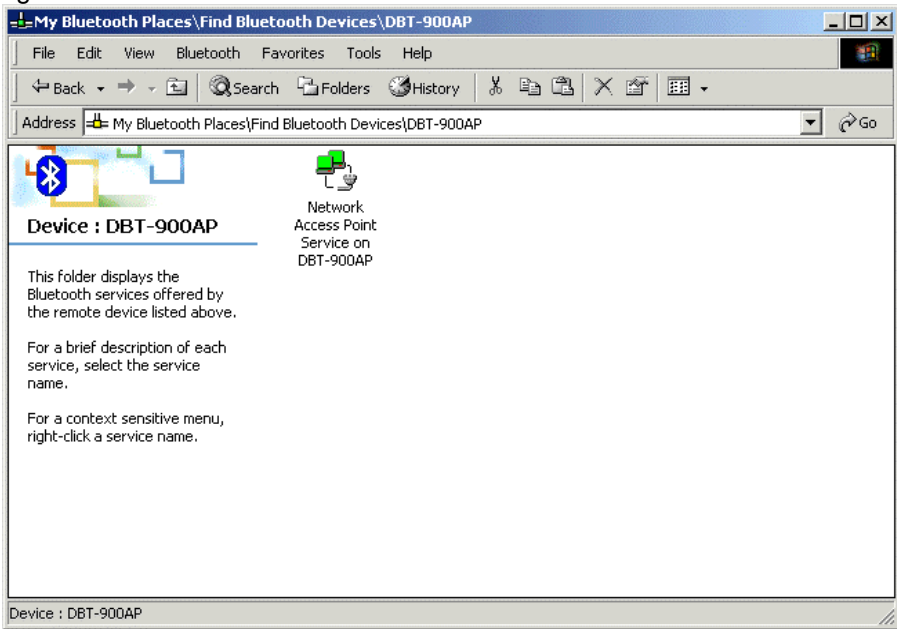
My Bluetooth Places\Find Bluetooth Devices\DBT-900AP

File Edit View Bluetooth Favorites Tools Help

Back Search Folders History

Address My Bluetooth Places\Find Bluetooth Devices\DBT-900AP Go

Device : DBT-900AP

This folder displays the Bluetooth services offered by the remote device listed above.

For a brief description of each service, select the service name.

For a context sensitive menu, right-click a service name.

Network Access Point Service on DBT-900AP

Device : DBT-900AP